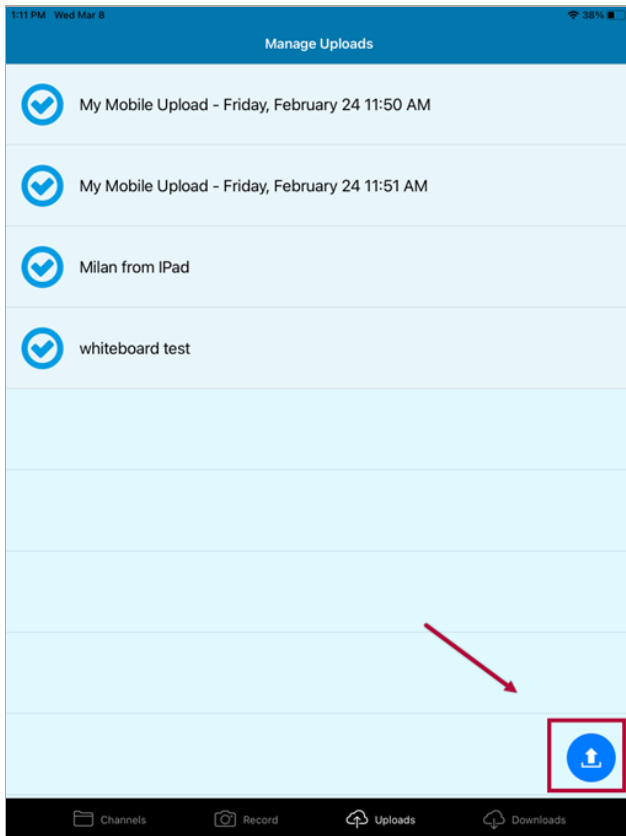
1:11 PM Wed Mar 8

38%

Manage Uploads

My Mobile Upload - Friday, February 24 11:50 AM

My Mobile Upload - Friday, February 24 11:51 AM

Milan from IPad

whiteboard test

Channels

Record

Uploads

Downloads